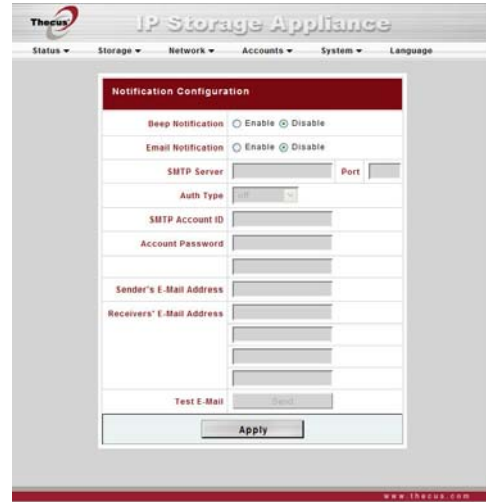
Thecus

IP Storage Appliance

Status ▾ Storage ▾ Network ▾ Accounts ▾ System ▾ Language

Notification Configuration

| | |
|---|---|
| Beep Notification | ○ Enable ⦿ Disable |
| Email Notification | ○ Enable ⦿ Disable |
| SMTP Server | Port |
| Auth Type | off |
| SMTP Account ID | |
| Account Password | |
| | |
| Sender's E-Mail Address | |
| Receivers' E-Mail Address | |
| Test E-Mail | Send |

Apply

www.thecus.com